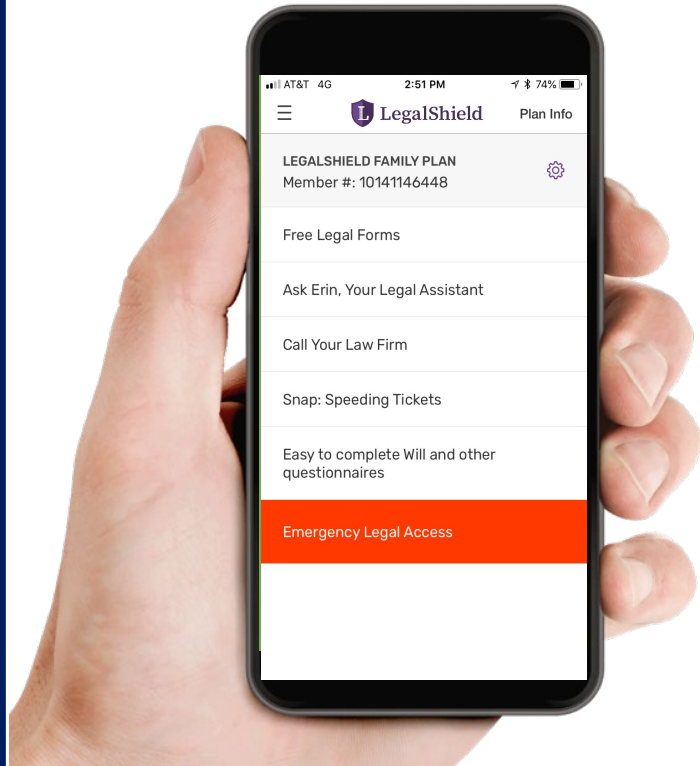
AT&T 4G
2:51 PM
74%

☰
L LegalShield
Plan Info

LEGALSHIELD FAMILY PLAN
Member #: 10141146448

Free Legal Forms

Ask Erin, Your Legal Assistant

Call Your Law Firm

Snap: Speeding Tickets

Easy to complete Will and other questionnaires

Emergency Legal Access